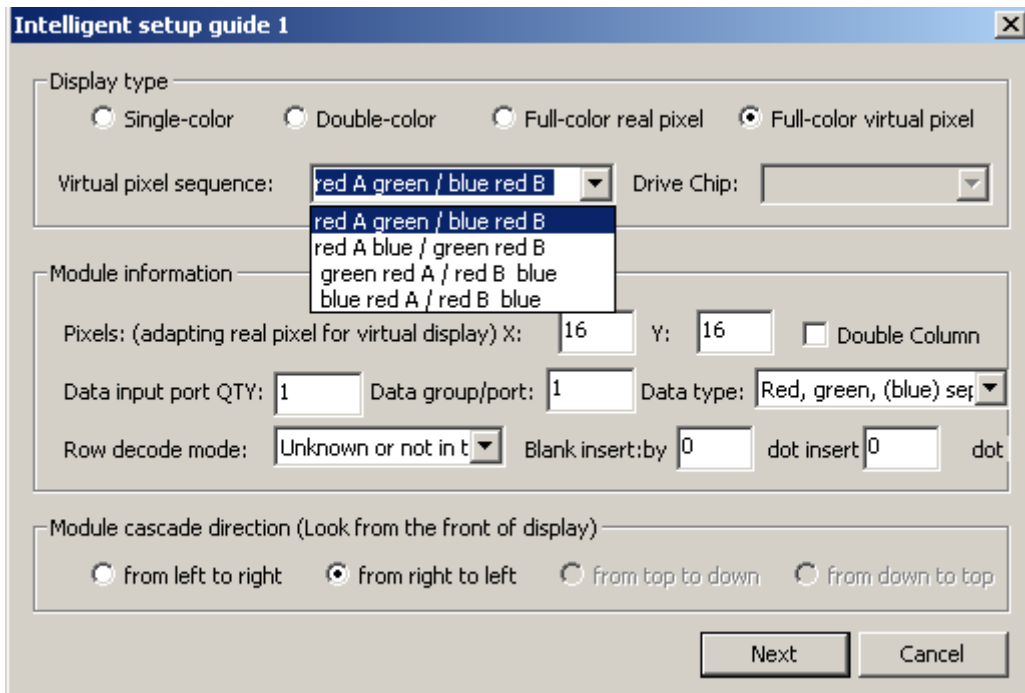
Intelligent setup guide 1

×

Display type

Single-color

Double-color

Full-color real pixel

Full-color virtual pixel

Virtual pixel sequence: red A green / blue red B

Drive Chip:

red A green / blue red B
red A blue / green red B
green red A / red B blue
blue red A / red B blue

Module information

Pixels: (adapting real pixel for virtual display) X: 16 Y: 16

Double Column

Data input port QTY: 1 Data group/port: 1 Data type: Red, green, (blue) sep

Row decode mode: Unknown or not in t Blank insert:by 0 dot insert 0 dot

Module cascade direction (Look from the front of display)

from left to right

from right to left

from top to down

from down to top

Next

Cancel